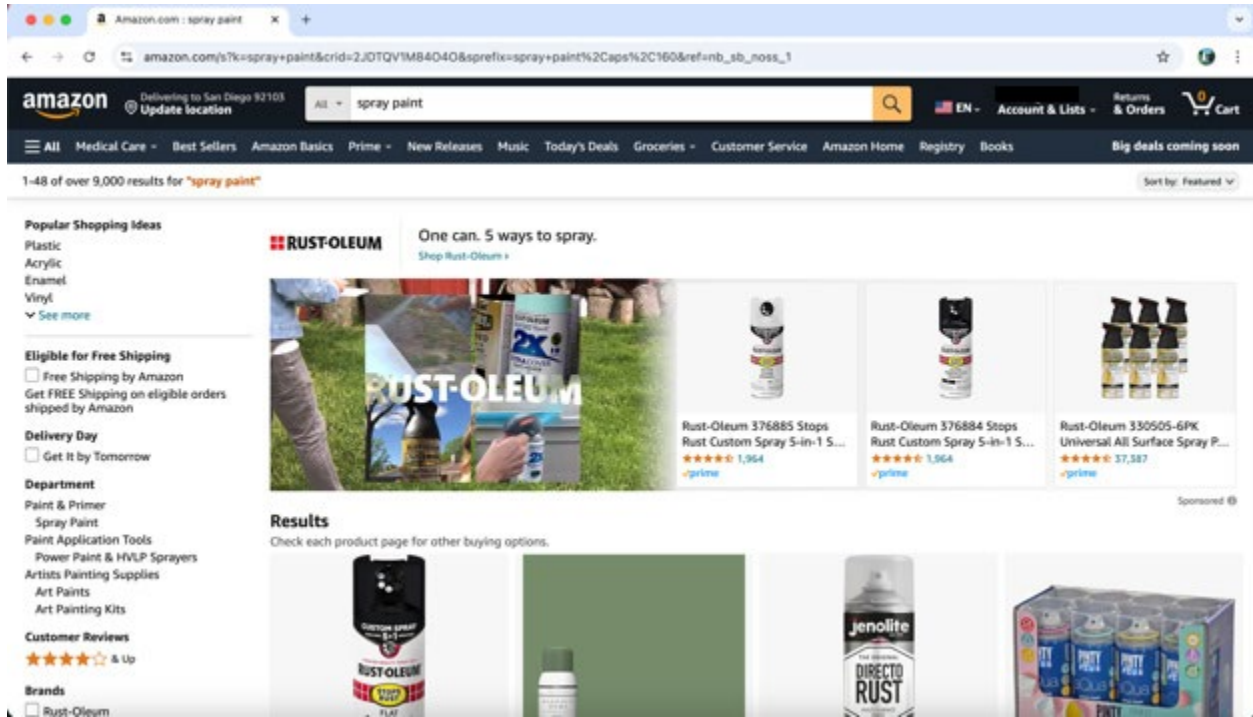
Amazon.com : spray paint

amazon.com/s?k=spray+paint&crid=2JDTQV1MB4O4O&sprefix=spray+paint%2Caps%2C160&ref=nb_sb_noss_1

amazon

Delivering to San Diego 92103
Update location

All

spray paint

EN

Account & Lists

Returns & Orders

0 Cart

All Medical Care Best Sellers Amazon Basics Prime New Releases Music Today's Deals Groceries Customer Service Amazon Home Registry Books

Big deals coming soon

1-48 of over 9,000 results for "spray paint"

Sort by: Featured

Popular Shopping Ideas
Plastic
Acrylic
Enamel
Vinyl
See more

Eligible for Free Shipping
Free Shipping by Amazon
Get FREE Shipping on eligible orders shipped by Amazon

Delivery Day
Get It by Tomorrow

Department
Paint & Primer
Spray Paint
Paint Application Tools
Power Paint & HVLP Sprayers
Artists Painting Supplies
Art Paints
Art Painting Kits

Customer Reviews
& Up

Brands
Rust-Oleum

RUST-OLEUM

One can. 5 ways to spray.
Shop Rust-Oleum ›

RUST-OLEUM

2X

Rust-Oleum 376885 Stops Rust Custom Spray 5-in-1 S...
1,964
prime

Rust-Oleum 376884 Stops Rust Custom Spray 5-in-1 S...
1,964
prime

Rust-Oleum 330505-6PK Universal All Surface Spray P...
37,587
prime

Sponsored

Results
Check each product page for other buying options.

CUSTOM SPRAY 5-in-1
RUST-OLEUM
STOPS RUST
FLAT

jenolite
DIRECTO RUST

PINTY PLUS